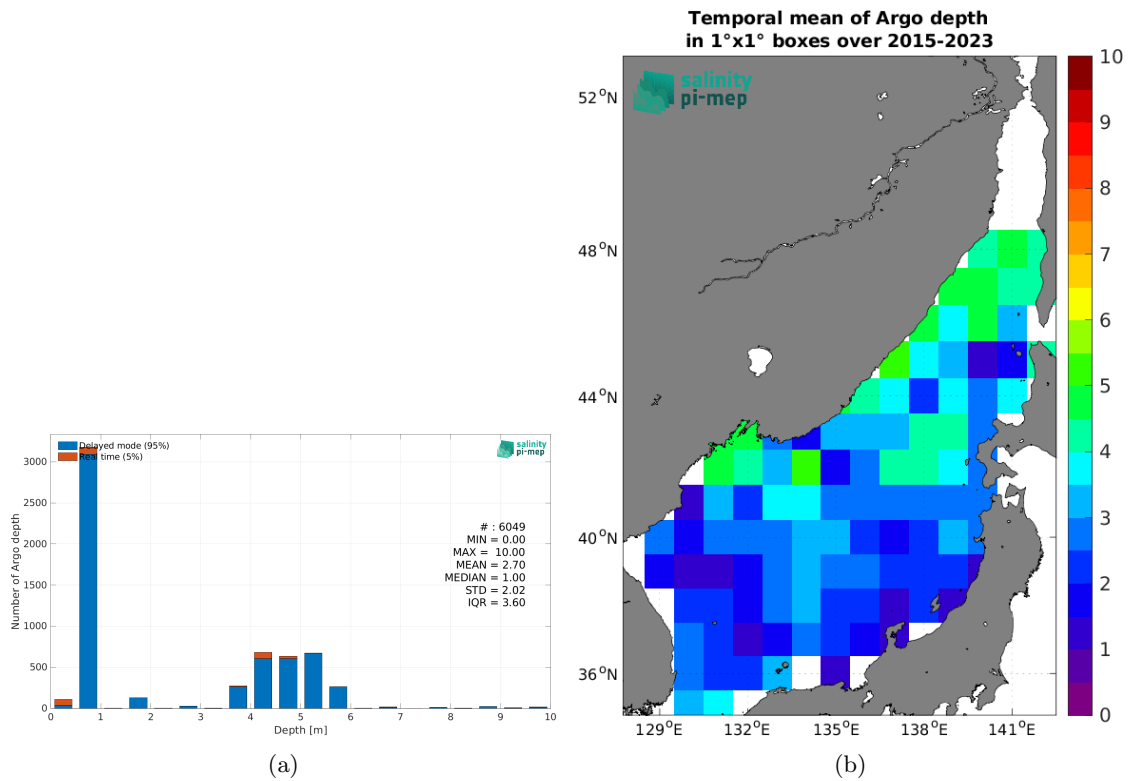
Delayed mode (95%)
Real time (5%)

salinity
pi-mep

3000
2500
2000
1500
1000
500
0

Number of Argo depth

# : 6049
MIN = 0.00
MAX = 10.00
MEAN = 2.70
MEDIAN = 1.00
STD = 2.02
IQR = 3.60

0 1 2 3 4 5 6 7 8 9 10
Depth [m]

(a)

Temporal mean of Argo depth
in 1°x1° boxes over 2015-2023

salinity
pi-mep

52$^{o}$N
48$^{o}$N
44$^{o}$N
40$^{o}$N
36$^{o}$N

129$^{o}$E 132$^{o}$E 135$^{o}$E 138$^{o}$E 141$^{o}$E

10
9
8
7
6
5
4
3
2
1
0

(b)